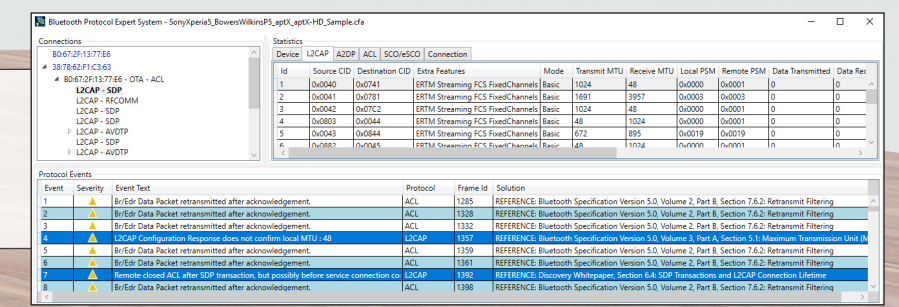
Bluetooth Protocol Expert System - SonyXperia5_BowersWilkinsP5_aptX_aptX-HD_Sample.cfa

Connections
B0:67:2F:13:77:E6
3B:78:62:F1:C3:63
B0:67:2F:13:77:E6 - OTA - ACL
L2CAP - SDP
L2CAP - RFCOMM
L2CAP - SDP
L2CAP - SDP
L2CAP - AVDTP
L2CAP - SDP
L2CAP - AVDTP

Statistics
Device L2CAP A2DP ACL SCO/eSCO Connection

| Id | Source CID | Destination CID | Extra Features | Mode | Transmit MTU | Receive MTU | Local PSM | Remote PSM | Data Transmitted | Data Rec |
|---|---|---|---|---|---|---|---|---|---|---|
| 1 | 0x0040 | 0x0741 | ERTM Streaming FCS FixedChannels | Basic | 1024 | 48 | 0x0000 | 0x0001 | 0 | 0 |
| 2 | 0x0041 | 0x0781 | ERTM Streaming FCS FixedChannels | Basic | 1691 | 3957 | 0x0003 | 0x0003 | 0 | 0 |
| 3 | 0x0042 | 0x07C2 | ERTM Streaming FCS FixedChannels | Basic | 1024 | 48 | 0x0000 | 0x0001 | 0 | 0 |
| 4 | 0x0803 | 0x0044 | ERTM Streaming FCS FixedChannels | Basic | 48 | 1024 | 0x0000 | 0x0001 | 0 | 0 |
| 5 | 0x0043 | 0x0844 | ERTM Streaming FCS FixedChannels | Basic | 672 | 895 | 0x0019 | 0x0019 | 0 | 0 |
| 6 | 0x0882 | 0x0045 | ERTM Streaming FCS FixedChannels | Basic | 48 | 1024 | 0x0000 | 0x0001 | 0 | 0 |

Protocol Events

| Event | Severity | Event Text | Protocol | Frame Id | Solution |
|---|---|---|---|---|---|
| 1 | | Br/Edr Data Packet retransmitted after acknowledgement. | ACL | 1285 | REFERENCE: Bluetooth Specification Version 5.0, Volume 2, Part B, Section 7.6.2: Retransmit Filtering |
| 2 | | Br/Edr Data Packet retransmitted after acknowledgement. | ACL | 1328 | REFERENCE: Bluetooth Specification Version 5.0, Volume 2, Part B, Section 7.6.2: Retransmit Filtering |
| 3 | | Br/Edr Data Packet retransmitted after acknowledgement. | ACL | 1332 | REFERENCE: Bluetooth Specification Version 5.0, Volume 2, Part B, Section 7.6.2: Retransmit Filtering |
| 4 | | L2CAP Configuration Response does not confirm local MTU : 48 | L2CAP | 1357 | REFERENCE: Bluetooth Specification Version 5.0, Volume 3, Part A, Section 5.1: Maximum Transmission Unit (M |
| 5 | | Br/Edr Data Packet retransmitted after acknowledgement. | ACL | 1359 | REFERENCE: Bluetooth Specification Version 5.0, Volume 2, Part B, Section 7.6.2: Retransmit Filtering |
| 6 | | Br/Edr Data Packet retransmitted after acknowledgement. | ACL | 1361 | REFERENCE: Bluetooth Specification Version 5.0, Volume 2, Part B, Section 7.6.2: Retransmit Filtering |
| 7 | | Remote closed ACL after SDP transaction, but possibly before service connection co | L2CAP | 1392 | REFERENCE: Discovery Whitepaper, Section 6.4: SDP Transactions and L2CAP Connection Lifetime |
| 8 | | Br/Edr Data Packet retransmitted after acknowledgement. | ACL | 1405 | REFERENCE: Bluetooth Specification Version 5.0, Volume 2, Part B, Section 7.6.2: Retransmit Filtering |